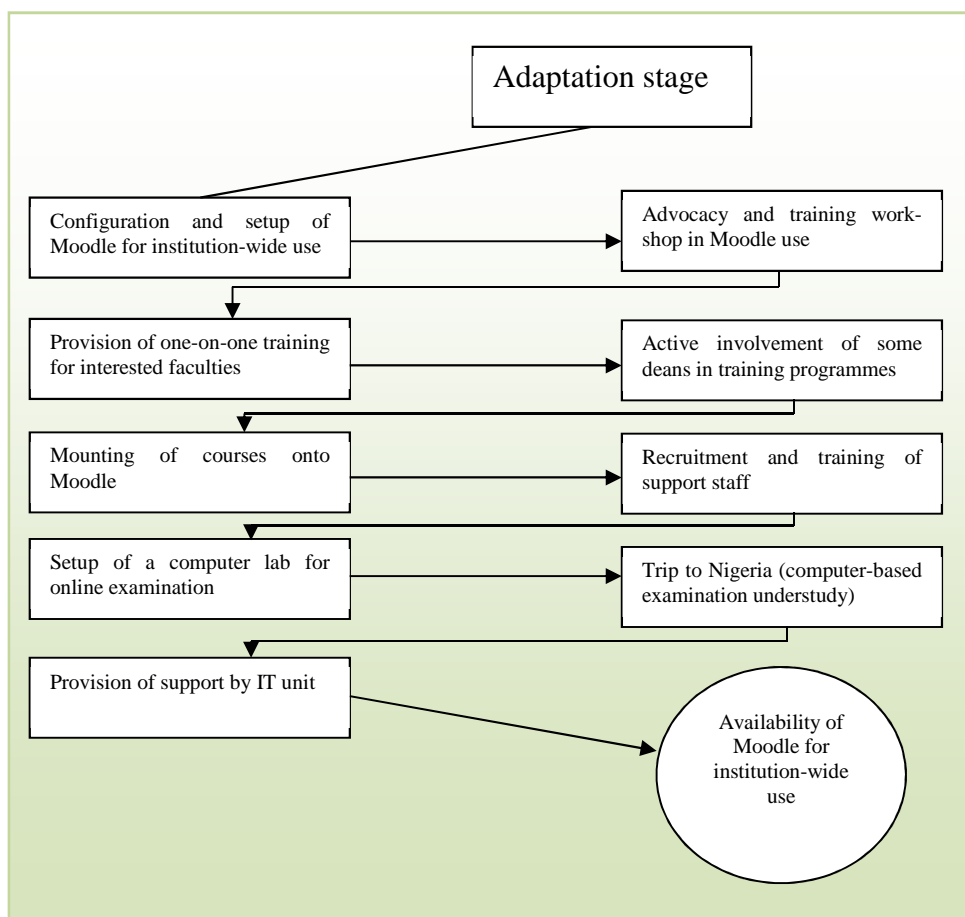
Adaptation stage

Configuration and setup of Moodle for institution-wide use

Advocacy and training workshop in Moodle use

Provision of one-on-one training for interested faculties

Active involvement of some deans in training programmes

Mounting of courses onto Moodle

Recruitment and training of support staff

Setup of a computer lab for online examination

Trip to Nigeria (computer-based examination understudy)

Provision of support by IT unit

Availability of Moodle for institution-wide use